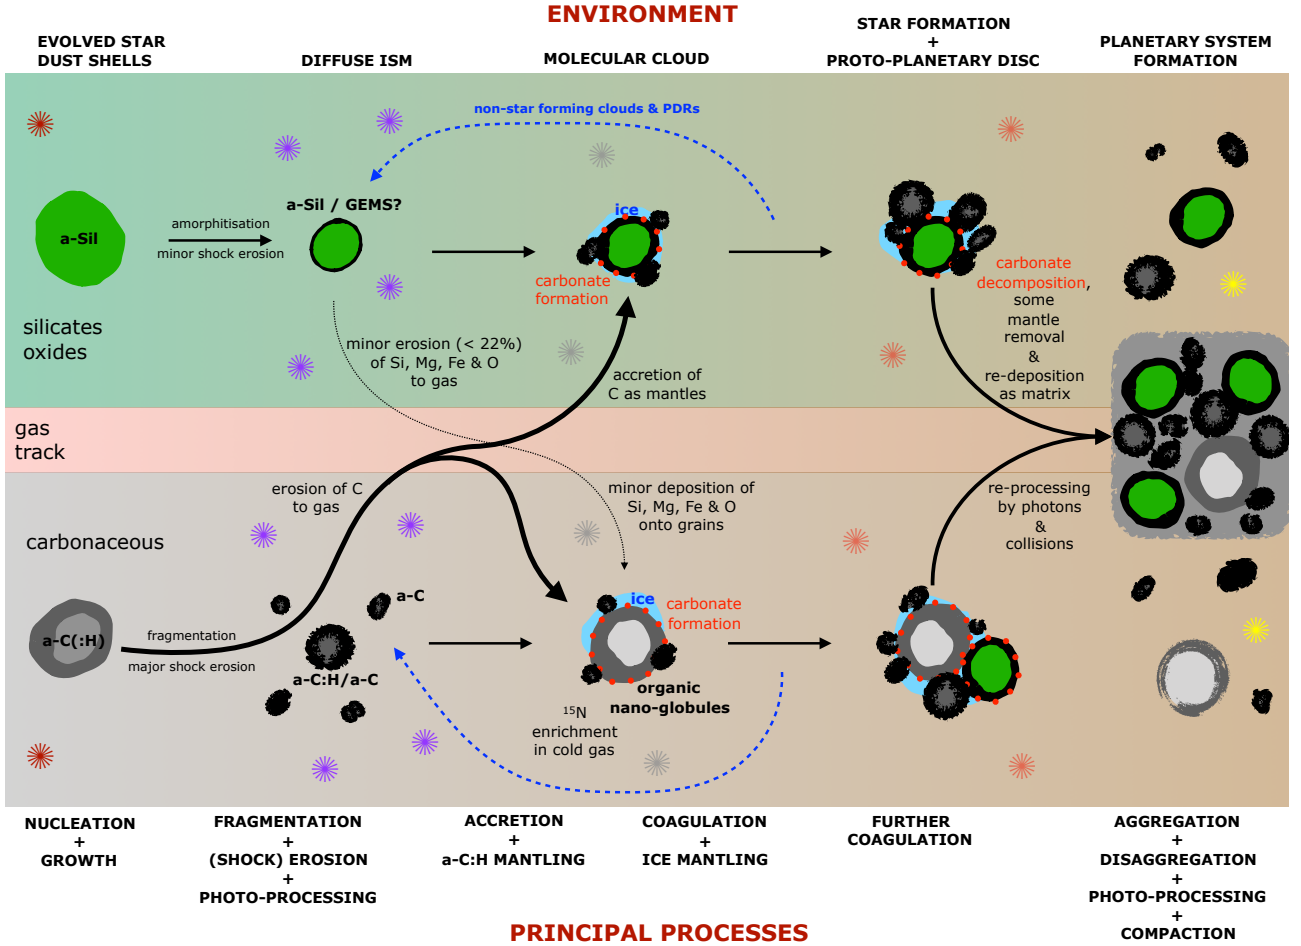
ENVIRONMENT

EVOLVED STAR DUST SHELLS

DIFFUSE ISM

MOLECULAR CLOUD

STAR FORMATION + PROTO-PLANETARY DISC

PLANETARY SYSTEM FORMATION

non-star forming clouds & PDRs

a-Sil

amorphitisation

minor shock erosion

a-Sil / GEMS?

ice

carbonate formation

carbonate decomposition, some mantle removal & re-deposition as matrix

silicates oxides

minor erosion (< 22%) of Si, Mg, Fe & O to gas

accretion of C as mantles

gas track

erosion of C to gas

minor deposition of Si, Mg, Fe & O onto grains

re-processing by photons & collisions

carbonaceous

a-C

a-C(:H)

fragmentation

major shock erosion

a-C:H/a-C

ice

carbonate formation

organic nano-globules

$^{15}$N enrichment in cold gas

NUCLEATION + GROWTH

FRAGMENTATION + (SHOCK) EROSION + PHOTO-PROCESSING

ACCRETION + a-C:H MANTLING

COAGULATION + ICE MANTLING

FURTHER COAGULATION

AGGREGATION + DISAGGREGATION + PHOTO-PROCESSING + COMPACTION

PRINCIPAL PROCESSES